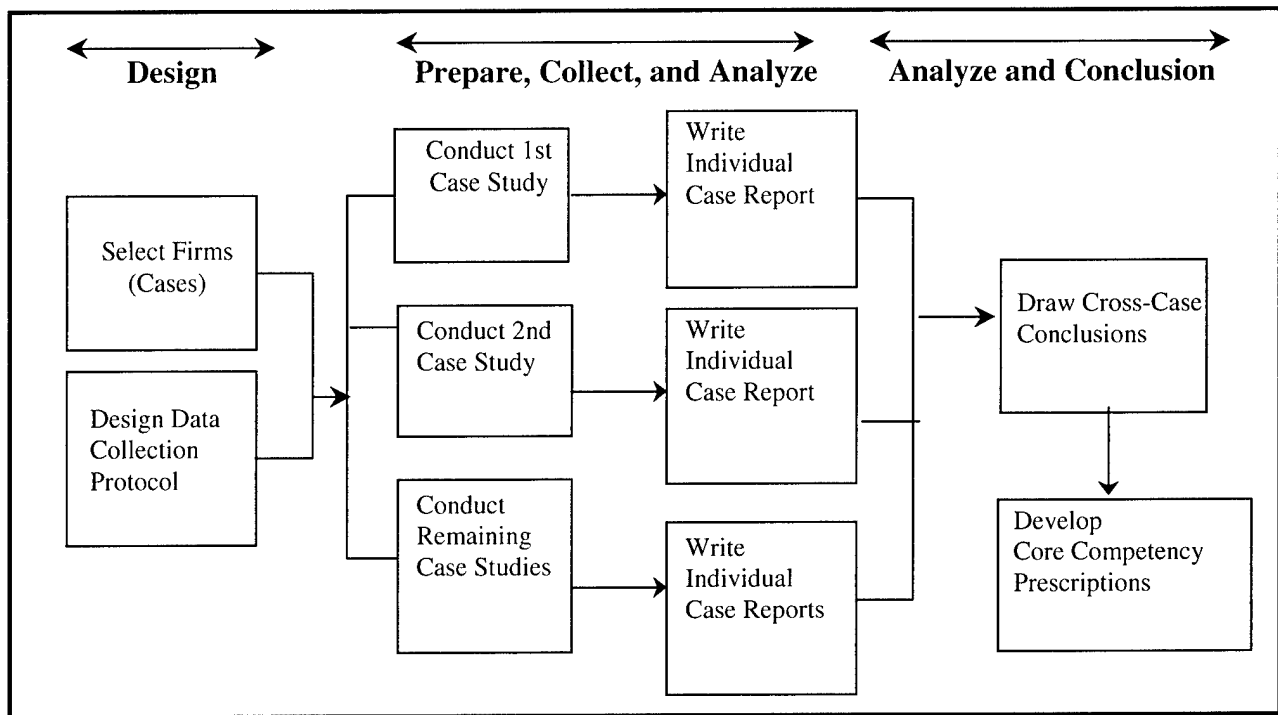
Design

Prepare, Collect, and Analyze

Analyze and Conclusion

Select Firms (Cases)

Design Data Collection Protocol

Conduct 1st Case Study

Conduct 2nd Case Study

Conduct Remaining Case Studies

Write Individual Case Report

Write Individual Case Report

Write Individual Case Reports

Draw Cross-Case Conclusions

Develop Core Competency Prescriptions